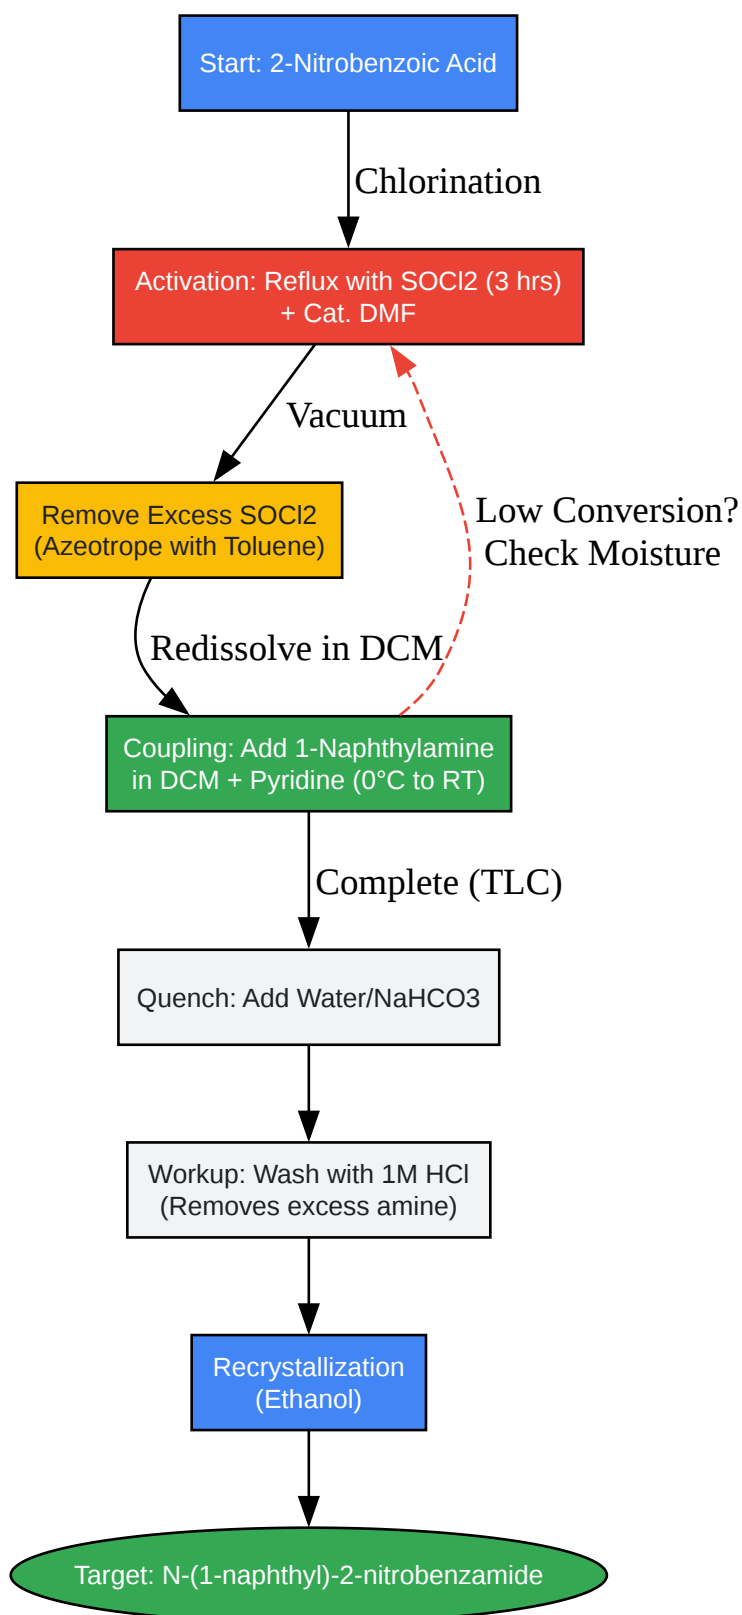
Start: 2-Nitrobenzoic Acid

Chlorination

Activation: Reflux with SOCl2 (3 hrs) + Cat. DMF

Vacuum

Low Conversion? Check Moisture

Remove Excess SOCl2 (Azeotrope with Toluene)

Redissolve in DCM

Coupling: Add 1-Naphthylamine in DCM + Pyridine (0°C to RT)

Complete (TLC)

Quench: Add Water/NaHCO3

Workup: Wash with 1M HCl (Removes excess amine)

Recrystallization (Ethanol)

Target: N-(1-naphthyl)-2-nitrobenzamide